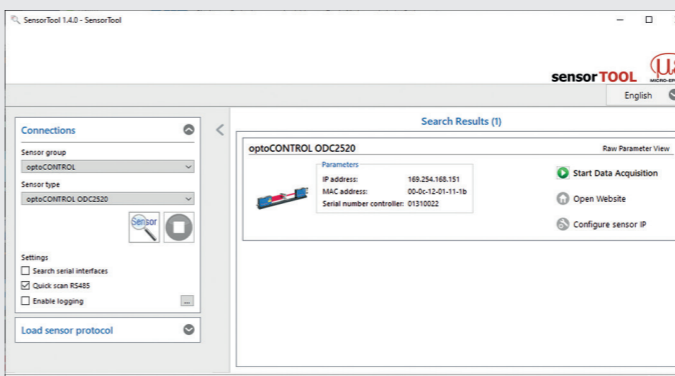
SensorTool 1.4.0 - SensorTool

sensorTOOL

English

Connections

Sensor group

optoCONTROL

Sensor type

optoCONTROL ODC2520

Sensor

Settings

Search serial interfaces

Quick scan RS485

Enable logging

...

Load sensor protocol

Search Results (1)

optoCONTROL ODC2520

Raw Parameter View

Parameters

IP address: 169.254.168.151

MAC address: 00-0c-12-01-11-1b

Serial number controller: 01310022

Start Data Acquisition

Open Website

Configure sensor IP